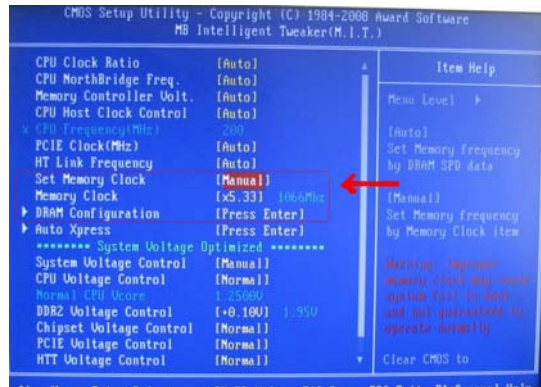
CMOS Setup Utility - Copyright (C) 1984-2008 Award Software
MB Intelligent Tweaker(M.I.T.)

| | | |
|---|---|---|
| CPU Clock Ratio | [Auto] | |
| CPU NorthBridge Freq. | [Auto] | |
| Memory Controller Volt. | [Auto] | |
| CPU Host Clock Control | [Auto] | |
| x CPU Frequency(MHz) | 200 | |
| PCIE Clock(MHz) | [Auto] | |
| HT Link Frequency | [Auto] | |
| Set Memory Clock | [Manual] | |
| Memory Clock | [x5.33] | 1066Mhz |
| ▶ DRAM Configuration | [Press Enter] | |
| ▶ Auto Xpress | [Press Enter] | |
| ******** System Voltage Optimized ******** | | |
| System Voltage Control | [Manual] | |
| CPU Voltage Control | [Normal] | |
| Normal CPU Vcore | 1.2500V | |
| DDR2 Voltage Control | [+0.10V] | 1.95V |
| Chipset Voltage Control | [Normal] | |
| PCIE Voltage Control | [Normal] | |
| HTT Voltage Control | [Normal] | |

Item Help

Menu Level ▶

[Auto]
Set Memory Frequency by DRAM SPD data

[Manual]
Set Memory frequency by Memory Clock item

Warning: Improper memory clock may cause system fail to boot and not guaranteed to operate normally

Clear CMOS to